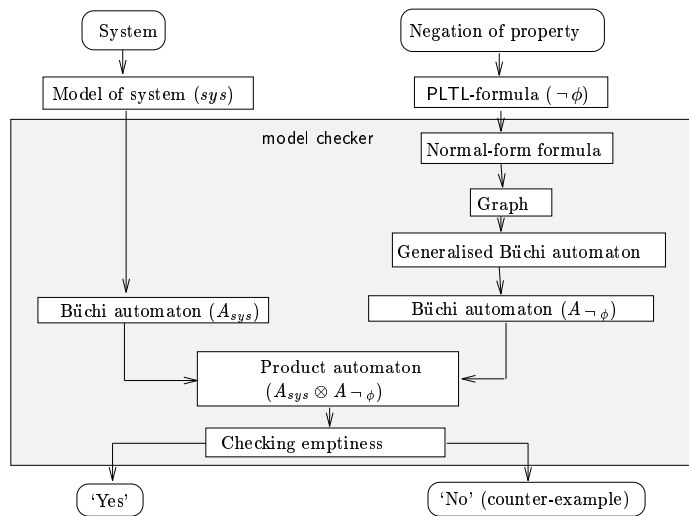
System

Negation of property

Model of system ($sys$)

PLTL-formula ($\neg \phi$)

model checker

Normal-form formula

Graph

Generalised Büchi automaton

Büchi automaton ($A_{sys}$)

Büchi automaton ($A_{\neg \phi}$)

Product automaton ($A_{sys} \otimes A_{\neg \phi}$)

Checking emptiness

'Yes'

'No' (counter-example)